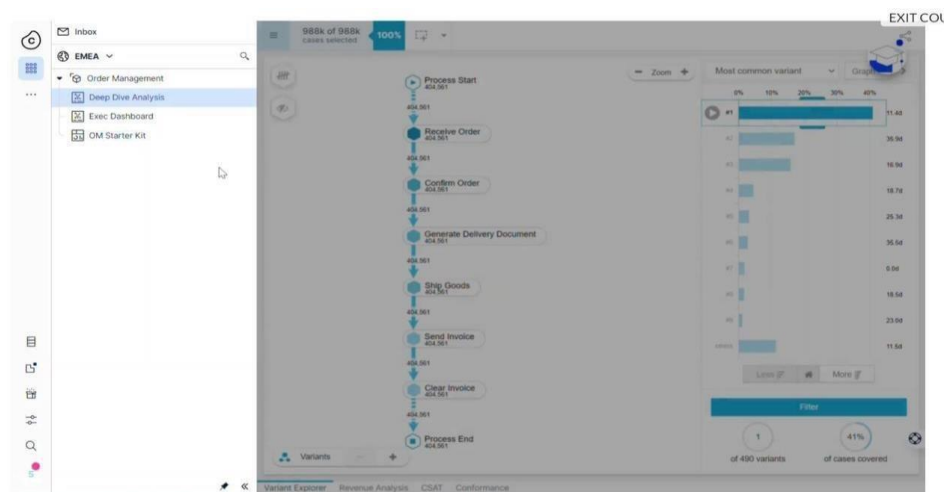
EXIT COU

Inbox

EMEA

Order Management

Deep Dive Analysis

Exec Dashboard

OM Starter Kit

988k of 988k
cases selected

100%

Zoom

Most common variant

Graph

Process Start
404,561

404,561

Receive Order
404,561

404,561

Confirm Order
404,561

404,561

Generate Delivery Document
404,561

404,561

Ship Goods
404,561

404,561

Send Invoice
404,561

404,561

Clear Invoice
404,561

404,561

Process End
404,561

0% 10% 20% 30% 40%

#1 11.4d

#2 36.9d

#3 16.9d

#4 18.7d

#5 25.3d

#6 35.5d

#7 5.0d

#8 18.5d

#9 23.0d

Others 11.5d

Less

More

Filter

1
of 490 variants

41%
of cases covered

Variants

Variant Explorer Revenue Analysis CSAT Conformance